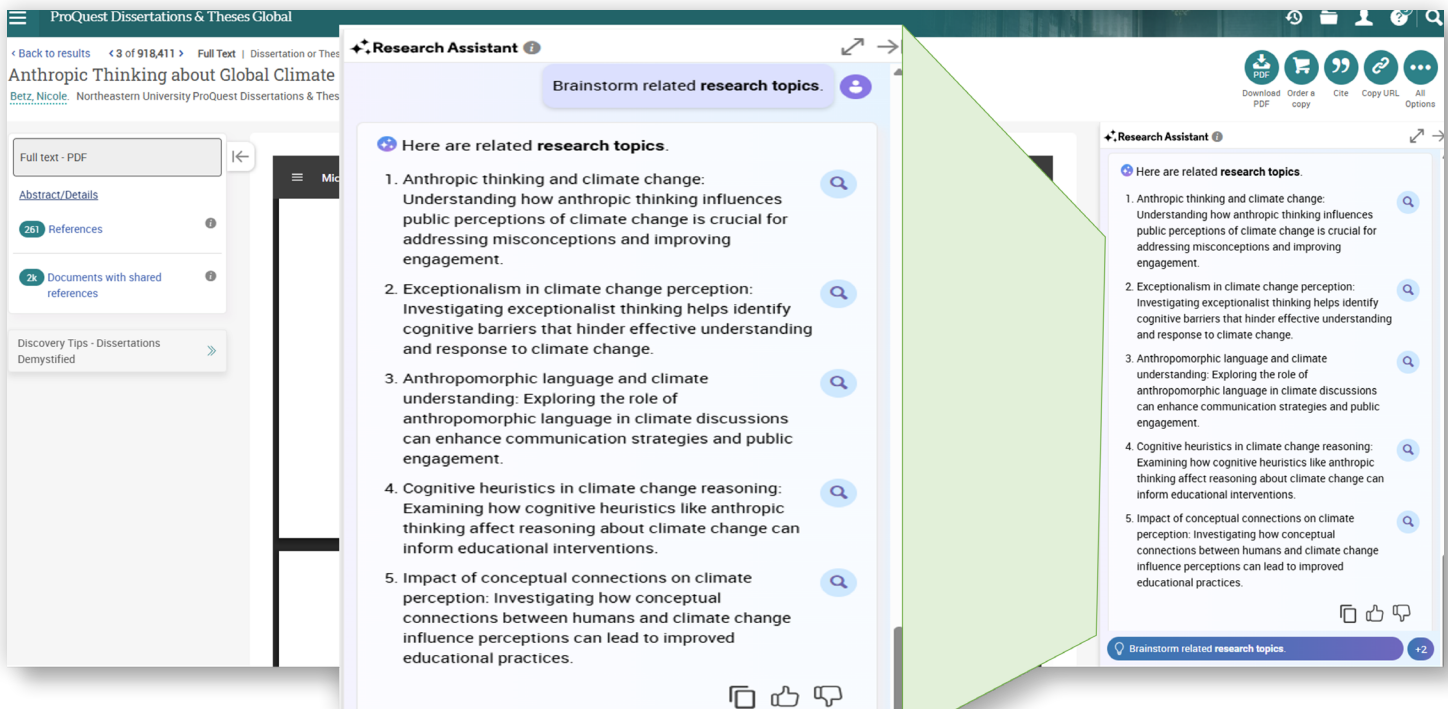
ProQuest Dissertations & Theses Global

< Back to results < 3 of 918,411 > Full Text | Dissertation or Thes

Anthropic Thinking about Global Climate

Betz, Nicole. Northeastern University ProQuest Dissertations & Thes

Full text - PDF

Abstract/Details

261 References

2k Documents with shared references

Discovery Tips - Dissertations Demystified

Mic

Research Assistant

Brainstorm related **research topics**.

Here are related **research topics**.

1. Anthropic thinking and climate change: Understanding how anthropic thinking influences public perceptions of climate change is crucial for addressing misconceptions and improving engagement.
2. Exceptionalism in climate change perception: Investigating exceptionalist thinking helps identify cognitive barriers that hinder effective understanding and response to climate change.
3. Anthropomorphic language and climate understanding: Exploring the role of anthropomorphic language in climate discussions can enhance communication strategies and public engagement.
4. Cognitive heuristics in climate change reasoning: Examining how cognitive heuristics like anthropic thinking affect reasoning about climate change can inform educational interventions.
5. Impact of conceptual connections on climate perception: Investigating how conceptual connections between humans and climate change influence perceptions can lead to improved educational practices.

Download PDF Order a copy Cite Copy URL All Options

Research Assistant

Here are related **research topics**.

1. Anthropic thinking and climate change: Understanding how anthropic thinking influences public perceptions of climate change is crucial for addressing misconceptions and improving engagement.
2. Exceptionalism in climate change perception: Investigating exceptionalist thinking helps identify cognitive barriers that hinder effective understanding and response to climate change.
3. Anthropomorphic language and climate understanding: Exploring the role of anthropomorphic language in climate discussions can enhance communication strategies and public engagement.
4. Cognitive heuristics in climate change reasoning: Examining how cognitive heuristics like anthropic thinking affect reasoning about climate change can inform educational interventions.
5. Impact of conceptual connections on climate perception: Investigating how conceptual connections between humans and climate change influence perceptions can lead to improved educational practices.

Brainstorm related **research topics**. +2